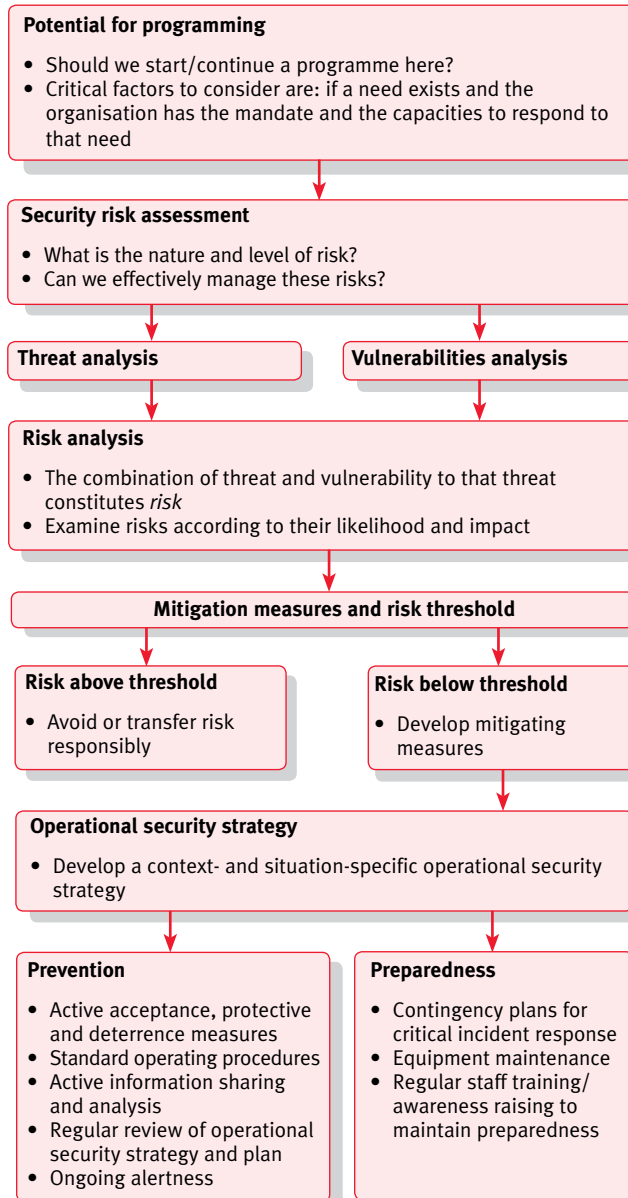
**Potential for programming**

- Should we start/continue a programme here?
- Critical factors to consider are: if a need exists and the organisation has the mandate and the capacities to respond to that need

**Security risk assessment**

- What is the nature and level of risk?
- Can we effectively manage these risks?

**Threat analysis**

**Vulnerabilities analysis**

**Risk analysis**

- The combination of threat and vulnerability to that threat constitutes *risk*
- Examine risks according to their likelihood and impact

**Mitigation measures and risk threshold**

**Risk above threshold**

- Avoid or transfer risk responsibly

**Risk below threshold**

- Develop mitigating measures

**Operational security strategy**

- Develop a context- and situation-specific operational security strategy

**Prevention**

- Active acceptance, protective and deterrence measures
- Standard operating procedures
- Active information sharing and analysis
- Regular review of operational security strategy and plan
- Ongoing alertness

**Preparedness**

- Contingency plans for critical incident response
- Equipment maintenance
- Regular staff training/ awareness raising to maintain preparedness